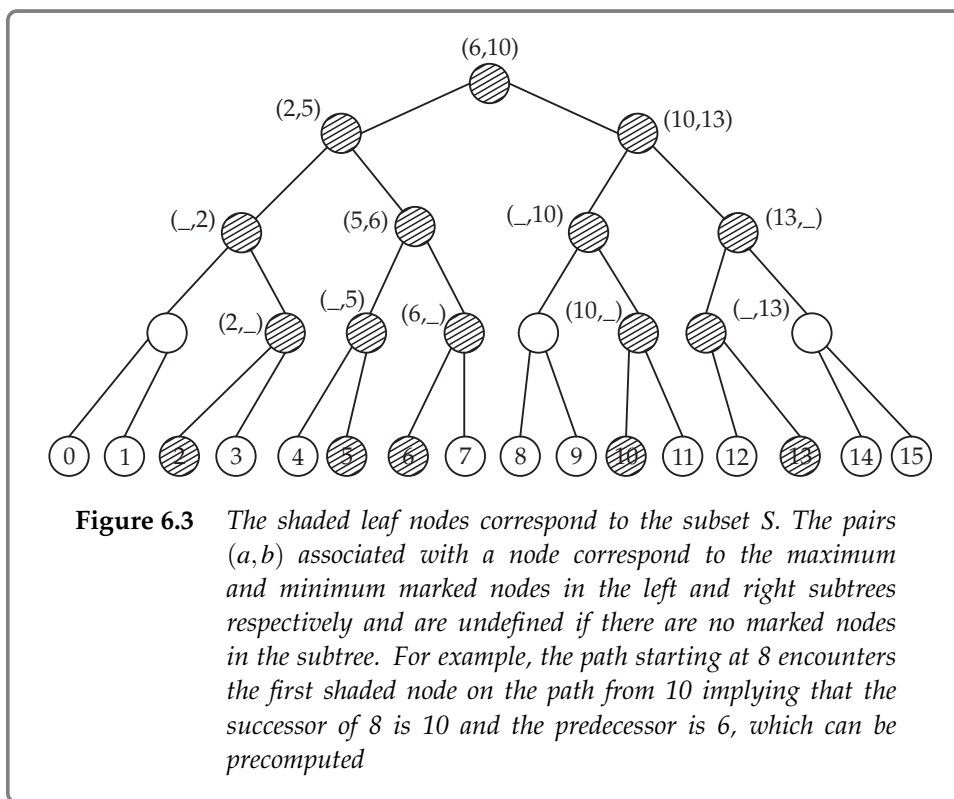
(6,10)

(2,5)

(10,13)

(_,2)

(5,6)

(_,10)

(13,_)

(2,_)

(_,5)

(6,_)

(10,_)

(_,13)

0 1 2 3 4 5 6 7 8 9 10 11 12 13 14 15

**Figure 6.3** *The shaded leaf nodes correspond to the subset S. The pairs $(a, b)$ associated with a node correspond to the maximum and minimum marked nodes in the left and right subtrees respectively and are undefined if there are no marked nodes in the subtree. For example, the path starting at 8 encounters the first shaded node on the path from 10 implying that the successor of 8 is 10 and the predecessor is 6, which can be precomputed*